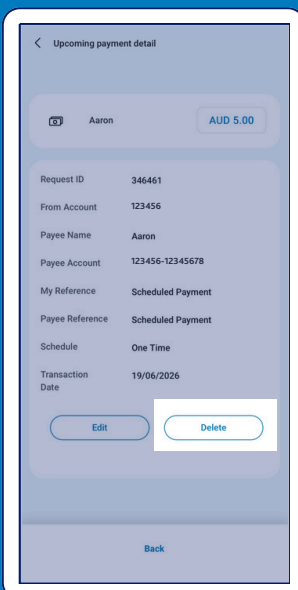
Upcoming payment detail

Aaron

AUD 5.00

| | |
|---|---|
| Request ID | 346461 |
| From Account | 123456 |
| Payee Name | Aaron |
| Payee Account | 123456-12345678 |
| My Reference | Scheduled Payment |
| Payee Reference | Scheduled Payment |
| Schedule | One Time |
| Transaction Date | 19/06/2026 |

Edit

Delete

Back